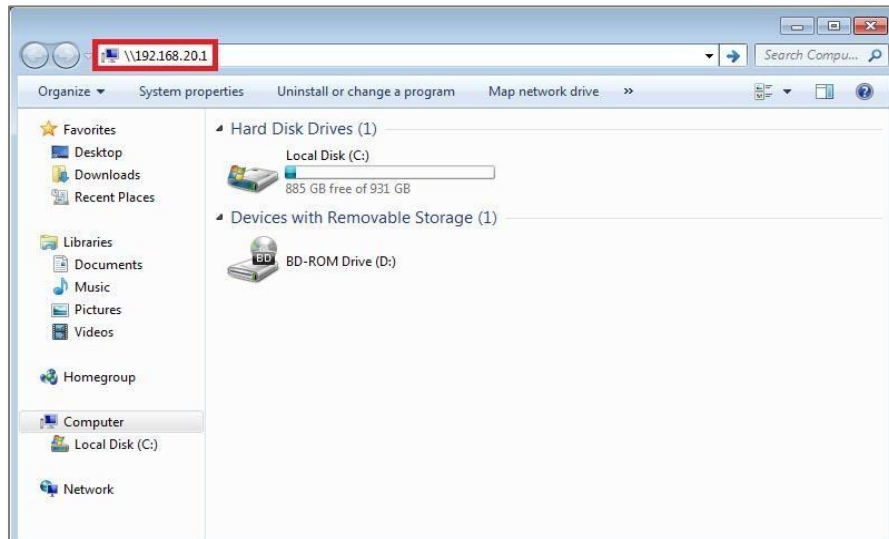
\\192.168.20.1

Search Compu...

Organize ▾ System properties Uninstall or change a program Map network drive »

Favorites
Desktop
Downloads
Recent Places

Libraries
Documents
Music
Pictures
Videos

Homegroup

Computer
Local Disk (C:)

Network

Hard Disk Drives (1)

Local Disk (C:)
885 GB free of 931 GB

Devices with Removable Storage (1)

BD
BD-ROM Drive (D:)